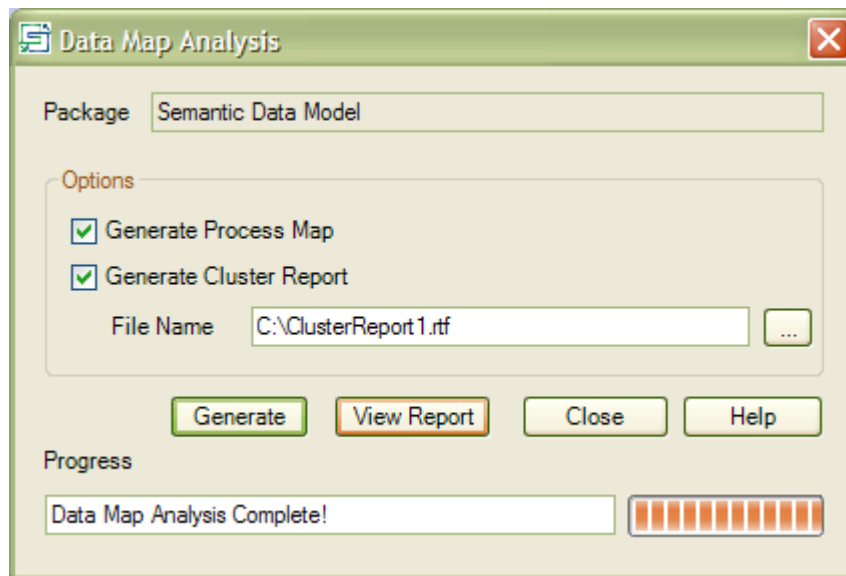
Data Map Analysis

Package Semantic Data Model

Options

Generate Process Map

Generate Cluster Report

File Name C:\ClusterReport1.rtf ...

Generate View Report Close Help

Progress

Data Map Analysis Complete!